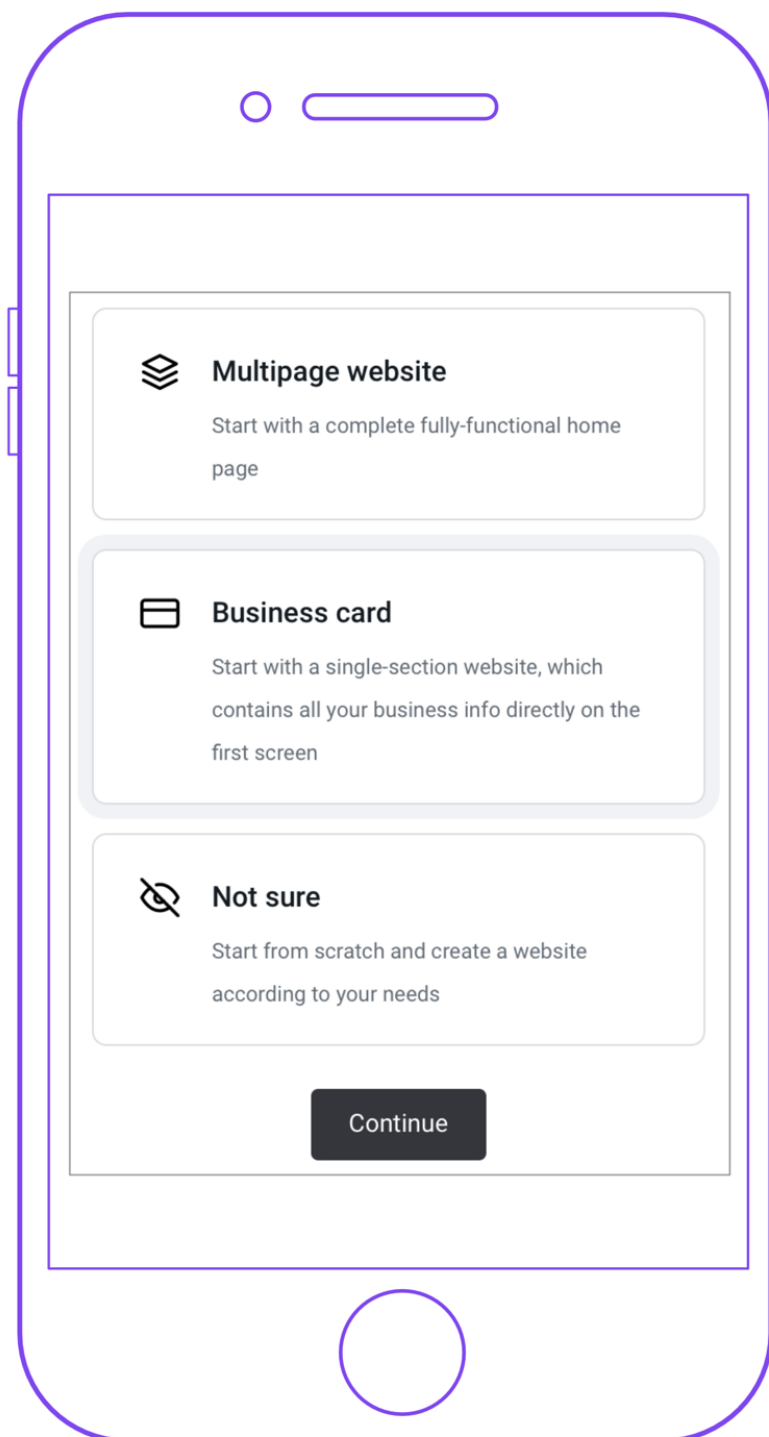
Multipage website

Start with a complete fully-functional home page

Business card

Start with a single-section website, which contains all your business info directly on the first screen

Not sure

Start from scratch and create a website according to your needs

Continue